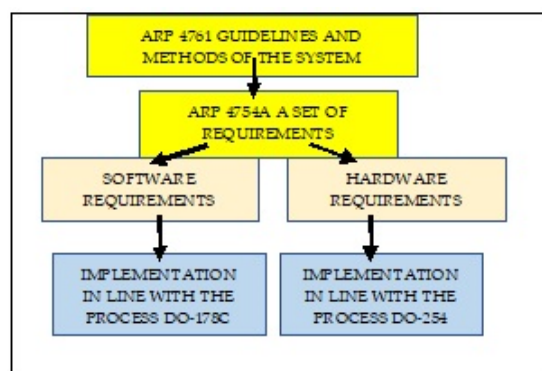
ARP 4761 GUIDELINES AND METHODS OF THE SYSTEM

ARP 4754A A SET OF REQUIREMENTS

SOFTWARE REQUIREMENTS

HARDWARE REQUIREMENTS

IMPLEMENTATION IN LINE WITH THE PROCESS DO-178C

IMPLEMENTATION IN LINE WITH THE PROCESS DO-254